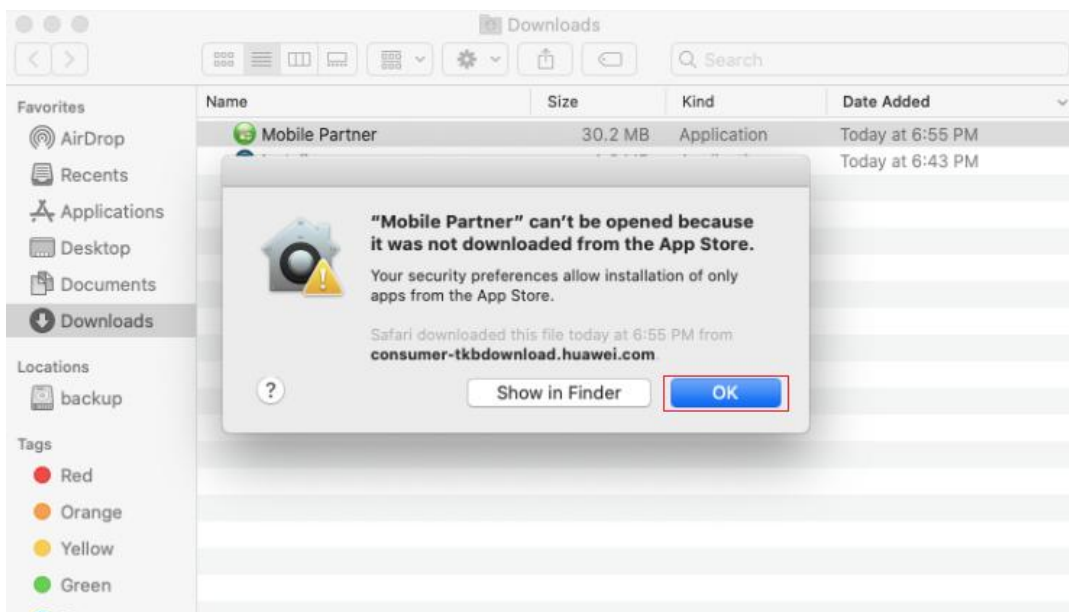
Downloads

Search

Favorites
AirDrop
Recents
Applications
Desktop
Documents
Downloads

Locations
backup

Tags
Red
Orange
Yellow
Green

| Name | Size | Kind | Date Added |
|---|---|---|---|
| Mobile Partner | 30.2 MB | Application | Today at 6:55 PM |
| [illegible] | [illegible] | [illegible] | Today at 6:43 PM |

"Mobile Partner" can't be opened because it was not downloaded from the App Store.

Your security preferences allow installation of only apps from the App Store.

Safari downloaded this file today at 6:55 PM from consumer-tkbdownload.huawei.com.

?

Show in Finder

OK